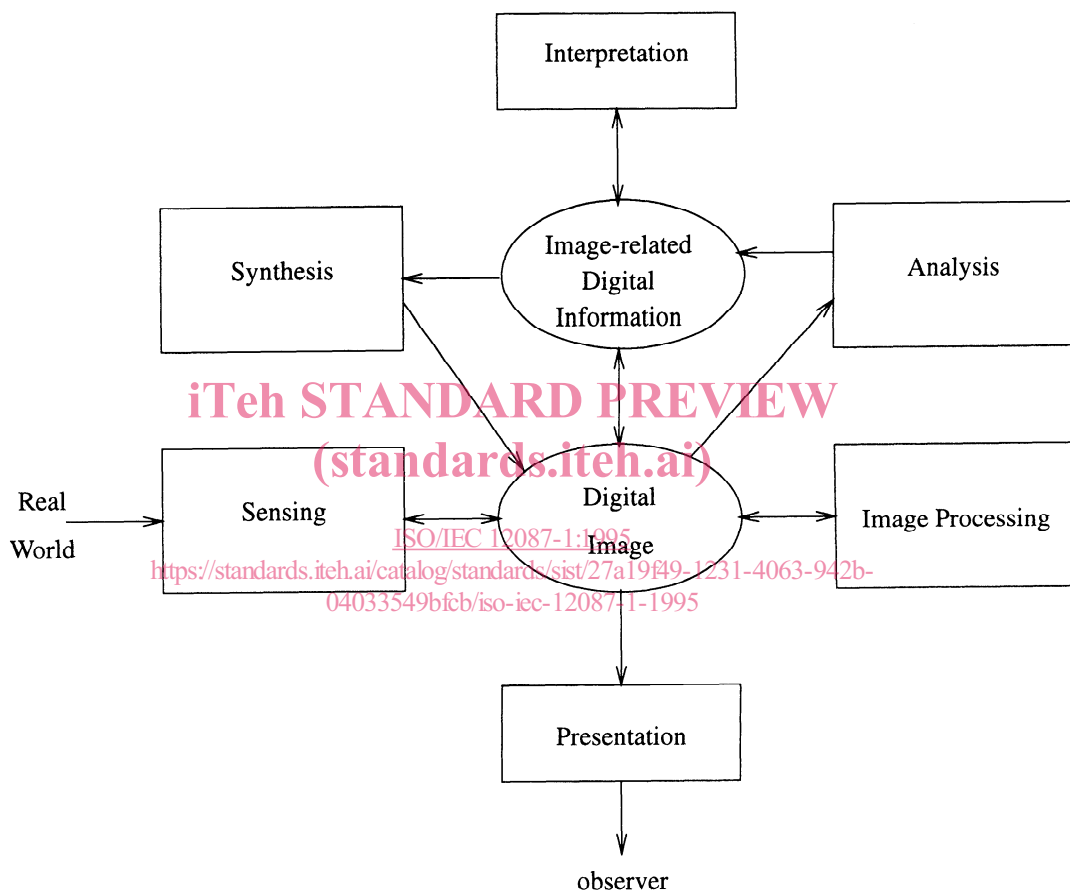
Interpretation

Synthesis

Image-related Digital Information

Analysis

iTeh STANDARD PREVIEW
(standards.iteh.ai)

Real World

Sensing

Digital Image

Image Processing

ISO/IEC 12087-1:1995
https://standards.iteh.ai/catalog/standards/sist/27a19f49-1231-4063-942b-04033549bfcb/iso-iec-12087-1-1995

Presentation

observer